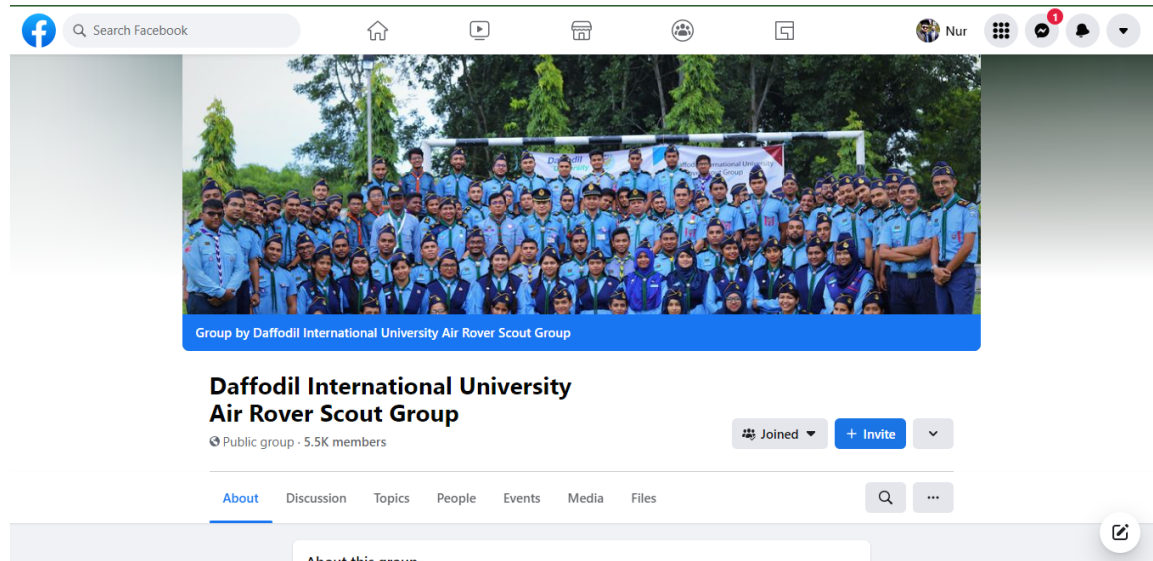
Search Facebook

Nur

1

Daffodil International University Air Rover Scout Group

Group by Daffodil International University Air Rover Scout Group

Daffodil International University
Air Rover Scout Group

Public group · 5.5K members

Joined

+ Invite

About Discussion Topics People Events Media Files

About this group